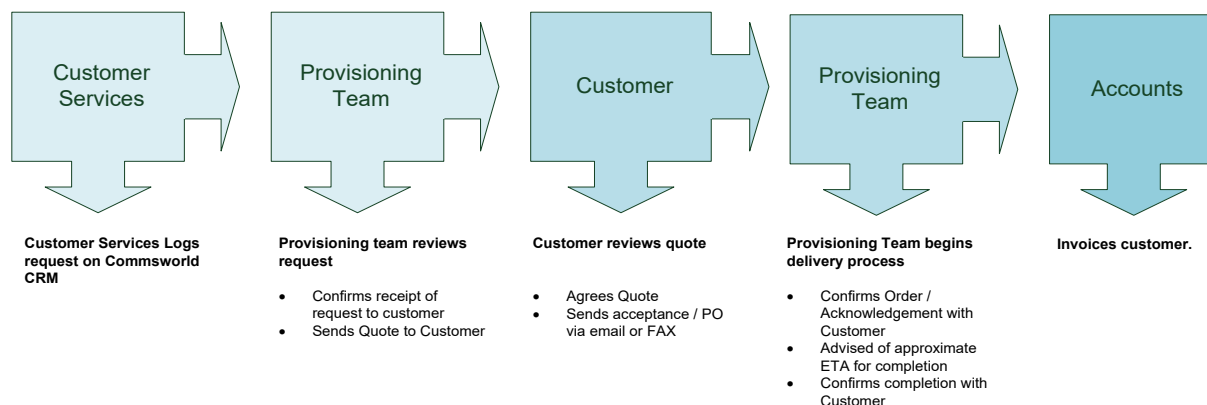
Customer Services

Provisioning Team

Customer

Provisioning Team

Accounts

**Customer Services Logs request on Commsworld CRM**

**Provisioning team reviews request**

- Confirms receipt of request to customer
- Sends Quote to Customer

**Customer reviews quote**

- Agrees Quote
- Sends acceptance / PO via email or FAX

**Provisioning Team begins delivery process**

- Confirms Order / Acknowledgement with Customer
- Advised of approximate ETA for completion
- Confirms completion with Customer

**Invoices customer.**